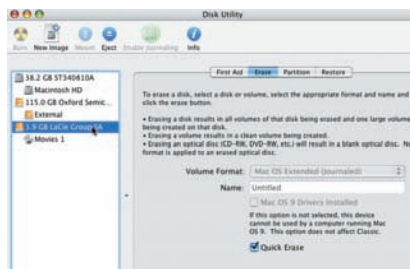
Disk Utility

Burn New Image Mount Eject Enable Journaling Info

38.2 GB ST340810A
Macintosh HD
115.0 GB Oxford Semic...
External
1.9 GB LaCie Group SA
Movies 1

First Aid Erase Partition Restore

To erase a disk, select a disk or volume, select the appropriate format and name and click the erase button.

• Erasing a disk results in all volumes of that disk being erased and one large volume being created on that disk.
• Erasing a volume results in a clean volume being created.
• Erasing an optical disc (CD-RW, DVD-RW, etc.) will result in a blank optical disc. No format is applied to an erased optical disc.

Volume Format: Mac OS Extended (Journaled)
Name: Untitled
Mac OS 9 Drivers Installed
If this option is not selected, this device cannot be used by a computer running Mac OS 9. This option does not affect Classic.
Quick Erase